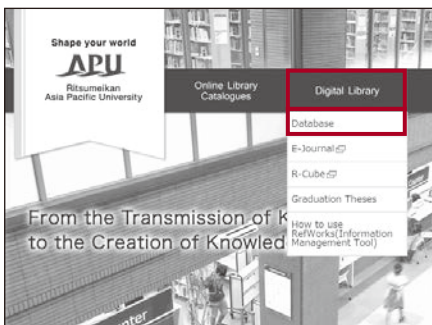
Shape your world
APU
Ritsumeikan
Asia Pacific University

Online Library Catalogues

Digital Library

Database
E-Journal
R-Cube
Graduation Theses
How to use RefWorks(Information Management Tool)

From the Transmission of K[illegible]
to the Creation of Knowled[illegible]

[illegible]nter